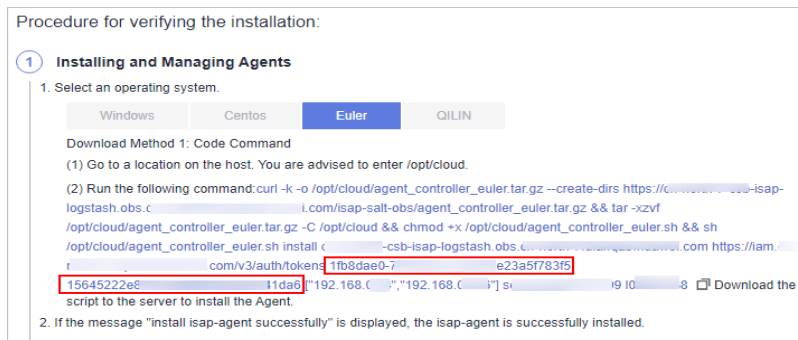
Procedure for verifying the installation:

1 Installing and Managing Agents

1. Select an operating system.

Windows Centos Euler QILIN

Download Method 1: Code Command

(1) Go to a location on the host. You are advised to enter /opt/cloud.

(2) Run the following command:curl -k -o /opt/cloud/agent_controller_euler.tar.gz --create-dirs https://c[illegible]-csb-isap-logstash.obs.c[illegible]i.com/isap-salt-obs/agent_controller_euler.tar.gz && tar -xzvf /opt/cloud/agent_controller_euler.tar.gz -C /opt/cloud && chmod +x /opt/cloud/agent_controller_euler.sh && sh /opt/cloud/agent_controller_euler.sh install c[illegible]-csb-isap-logstash.obs.c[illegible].com https://iam.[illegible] r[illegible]com/v3/auth/tokens 1fb8dae0-7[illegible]e23a5f783f5 15645222e8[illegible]1da6 ["192.168.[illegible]","192.168.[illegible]"] s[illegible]9 l0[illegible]8 Download the script to the server to install the Agent.

2. If the message "install isap-agent successfully" is displayed, the isap-agent is successfully installed.